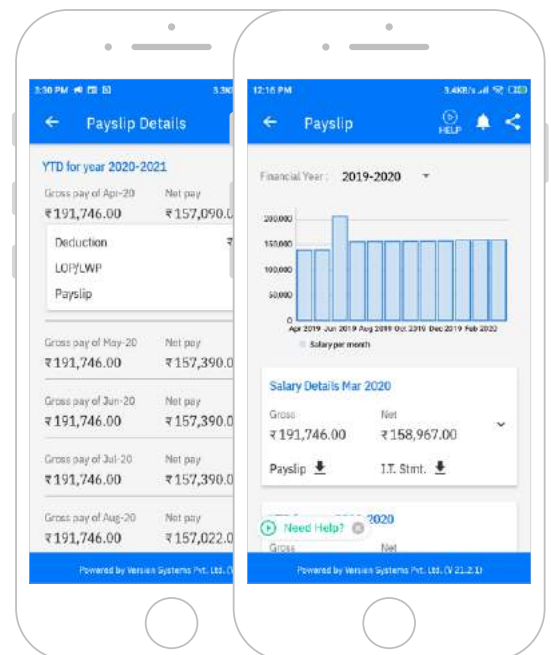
3:30 PM
3.30

Payslip Details

YTD for year 2020-2021

Gross pay of Apr-20
₹191,746.00

Net pay
₹157,090.0

Deduction
₹

LOP/LWP

Payslip

Gross pay of May-20
₹191,746.00

Net pay
₹157,390.0

Gross pay of Jun-20
₹191,746.00

Net pay
₹157,390.0

Gross pay of Jul-20
₹191,746.00

Net pay
₹157,390.0

Gross pay of Aug-20
₹191,746.00

Net pay
₹157,022.0

Powered by Version Systems Pvt. Ltd. (V

12:15 PM
3.4KB/s

Payslip
HELP

Financial Year : 2019-2020

200,000
150,000
100,000
50,000
0
Apr 2019 Jun 2019 Aug 2019 Oct 2019 Dec 2019 Feb 2020

Salary per month

Salary Details Mar 2020

Gross
₹191,746.00

Net
₹158,967.00

Payslip

I.T. Stmt.

Need Help?
2020

Gross
Net

Powered by Version Systems Pvt. Ltd. (V 21.2.1)